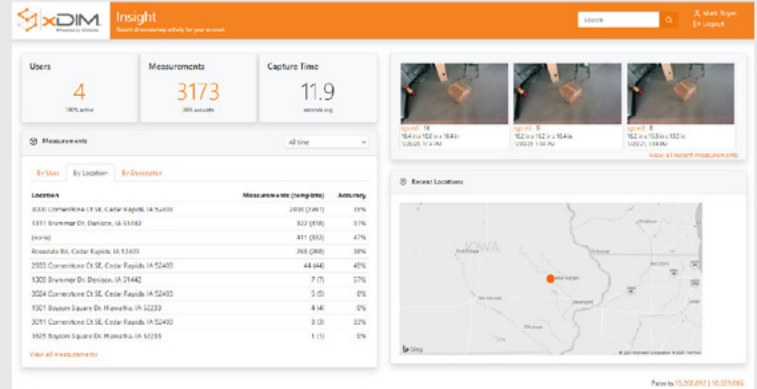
xDIM
Insight
Recent dimensioning activity for your account
Search
Mark Troyer
Logout

Users
4
100% active

Measurements
3173
26% accurate

Capture Time
11.9
seconds avg

Measurements
All time

By User
By Location
By Dimensioner

| Location | Measurements (complete) | Accuracy |
|---|---|---|
| 3330 Cornerstone Ct SE, Cedar Rapids, IA 52403 | 2830 (1987) | 59% |
| 1311 Brummer Dr, Denison, IA 51442 | 822 (518) | 31% |
| (none) | 411 (353) | 47% |
| Rosedale Rd, Cedar Rapids, IA 52403 | 368 (268) | 38% |
| 2933 Cornerstone Ct SE, Cedar Rapids, IA 52403 | 44 (44) | 45% |
| 1303 Brummer Dr, Denison, IA 51442 | 7 (7) | 57% |
| 3024 Cornerstone Ct SE, Cedar Rapids, IA 52403 | 3 (3) | 0% |
| 1901 Boyson Square Dr, Hiawatha, IA 52233 | 4 (4) | 0% |
| 3091 Cornerstone Ct SE, Cedar Rapids, IA 52403 | 3 (3) | 33% |
| 1925 Boyson Square Dr, Hiawatha, IA 52233 | 1 (1) | 0% |

View all measurements

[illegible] 18
16.4 in x 10.6 in x 10.4 in
1/20/21, 1:14 PM

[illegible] 0
16.2 in x 13.2 in x 10.4 in
1/20/21, 1:14 PM

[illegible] 8
16.2 in x 13.5 in x 13.2 in
1/20/21, 1:14 PM

View all recent measurements

Recent Locations

IOWA
Bing
© 2021 Microsoft Corporation © 2021 TomTom

Poles by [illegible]